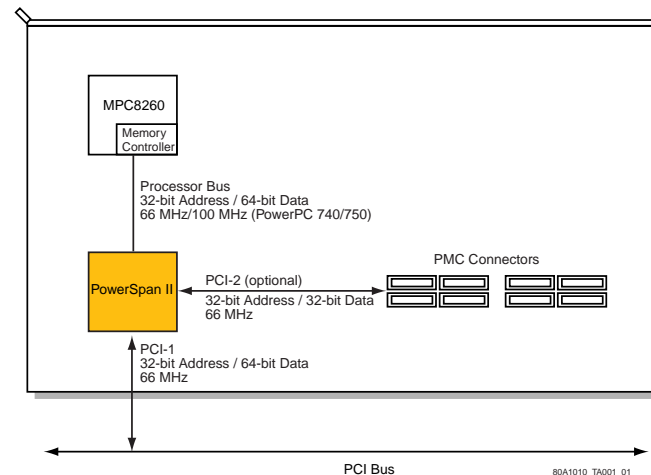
MPC8260

Memory Controller

Processor Bus
32-bit Address / 64-bit Data
66 MHz/100 MHz (PowerPC 740/750)

PMC Connectors

PowerSpan II

PCI-2 (optional)
32-bit Address / 32-bit Data
66 MHz

PCI-1
32-bit Address / 64-bit Data
66 MHz

PCI Bus

80A1010_TA001_01